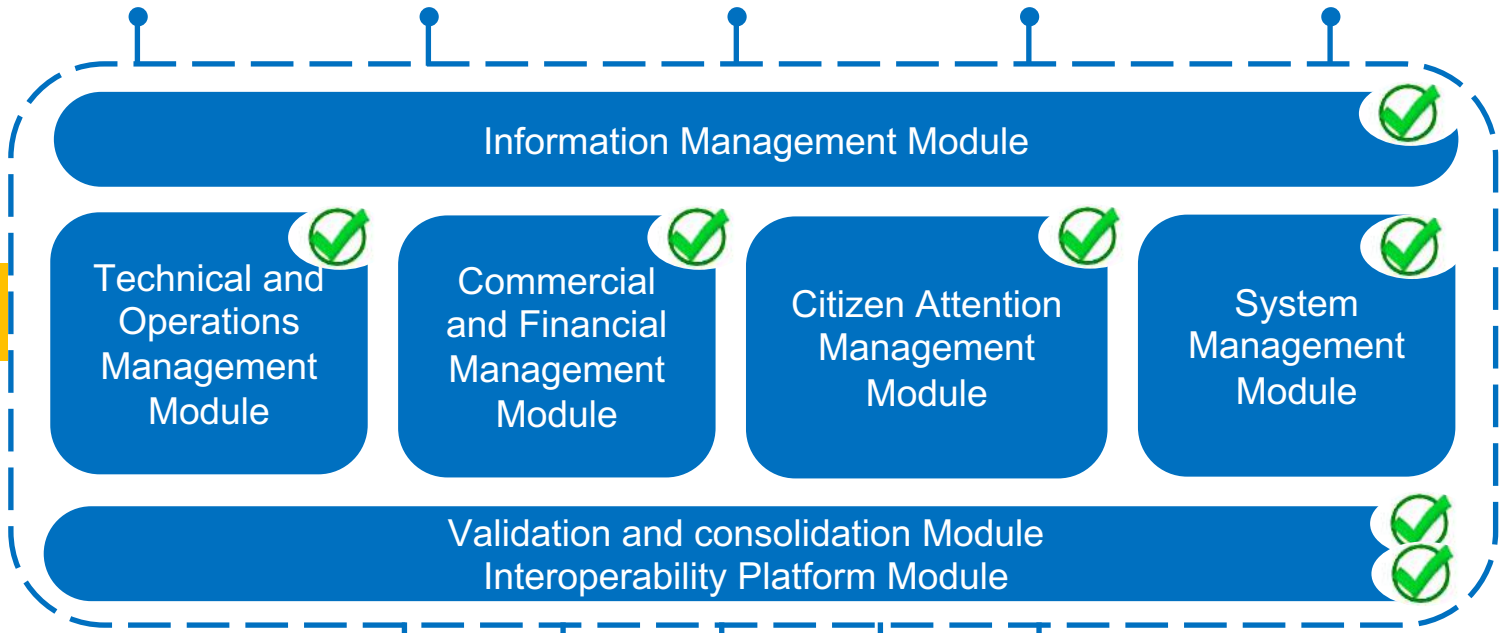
Information Management Module

Technical and Operations Management Module

Commercial and Financial Management Module

Citizen Attention Management Module

System Management Module

Validation and consolidation Module
Interoperability Platform Module